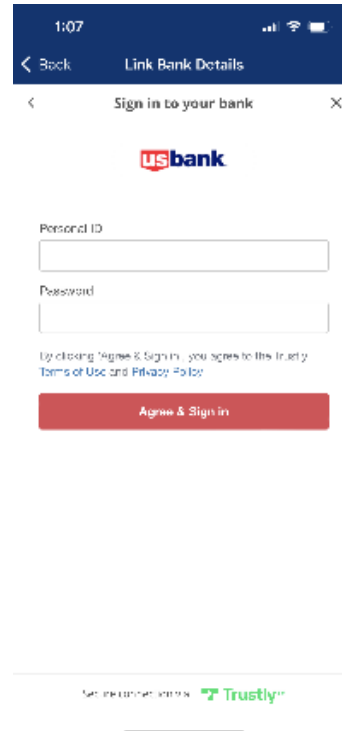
1:07

< Back Link Bank Details

< Sign in to your bank ×

usbank.

Personal ID

Password

By clicking "Agree & Sign in", you agree to the Trustly Terms of Use and Privacy Policy

Agree & Sign in

Secure connection via Trustly